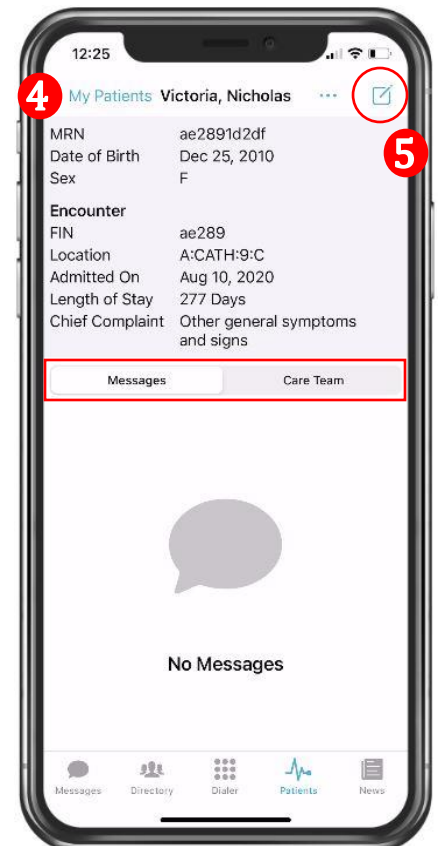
12:25

4 My Patients Victoria, Nicholas ···

5

| | |
|---|---|
| MRN | ae2891d2df |
| Date of Birth | Dec 25, 2010 |
| Sex | F |

Encounter

| | |
|---|---|
| FIN | ae289 |
| Location | A:CATH:9:C |
| Admitted On | Aug 10, 2020 |
| Length of Stay | 277 Days |
| Chief Complaint | Other general symptoms and signs |

Messages Care Team

No Messages

Messages Directory Dialer Patients News